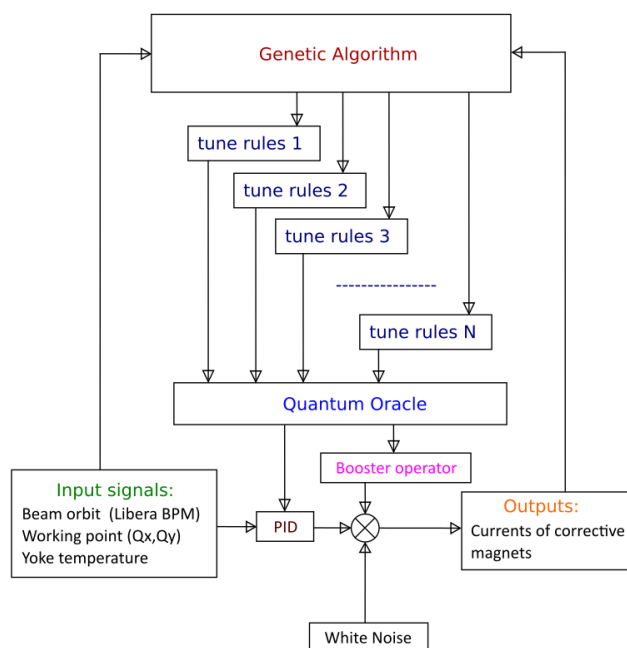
Genetic Algorithm

tune rules 1

tune rules 2

tune rules 3

----------------

tune rules N

Quantum Oracle

Booster operator

Input signals:
Beam orbit (Libera BPM)
Working point (Qx,Qy)
Yoke temperature

PID

Outputs:
Currents of corrective magnets

White Noise